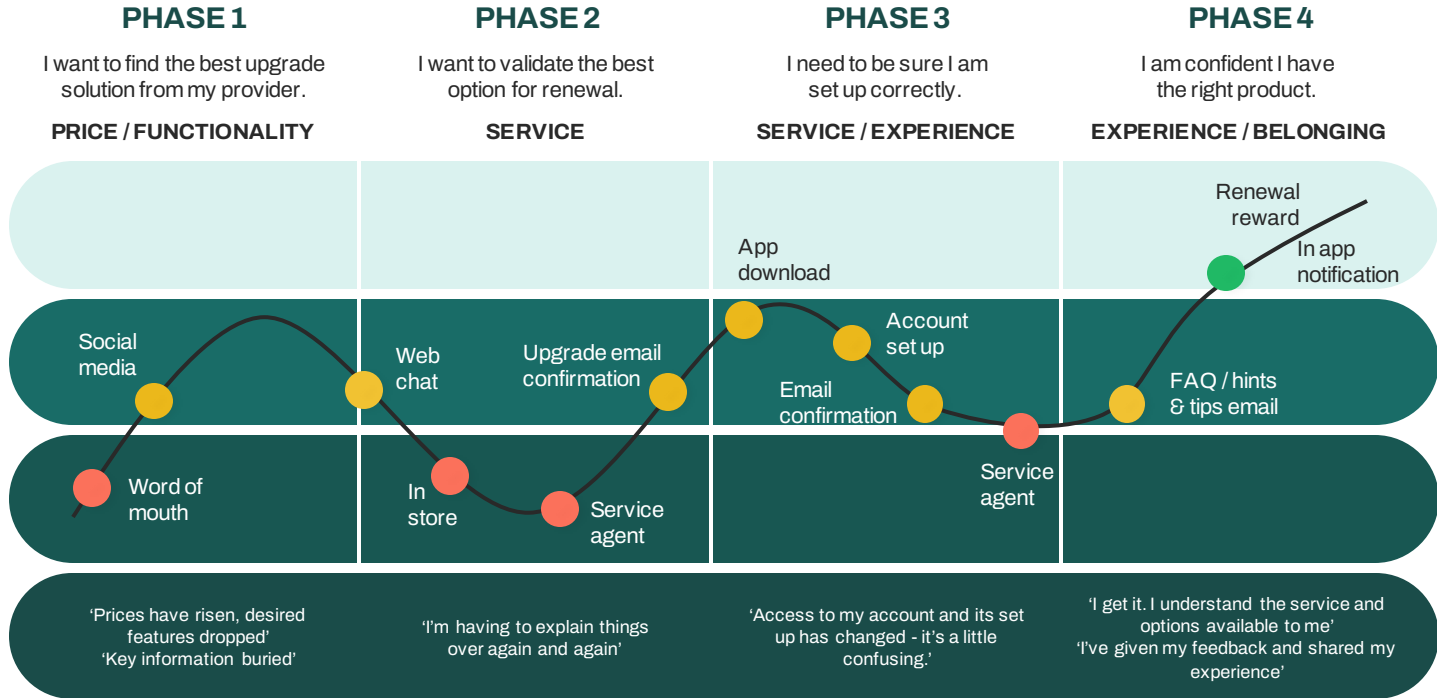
PHASE 1

I want to find the best upgrade solution from my provider.

PRICE / FUNCTIONALITY

PHASE 2

I want to validate the best option for renewal.

SERVICE

PHASE 3

I need to be sure I am set up correctly.

SERVICE / EXPERIENCE

PHASE 4

I am confident I have the right product.

EXPERIENCE / BELONGING

Social media

Word of mouth

Web chat

In store

Service agent

Upgrade email confirmation

App download

Account set up

Email confirmation

Service agent

FAQ / hints & tips email

Renewal reward

In app notification

'Prices have risen, desired features dropped'
'Key information buried'

'I'm having to explain things over again and again'

'Access to my account and its set up has changed - it's a little confusing.'

'I get it. I understand the service and options available to me'
'I've given my feedback and shared my experience'